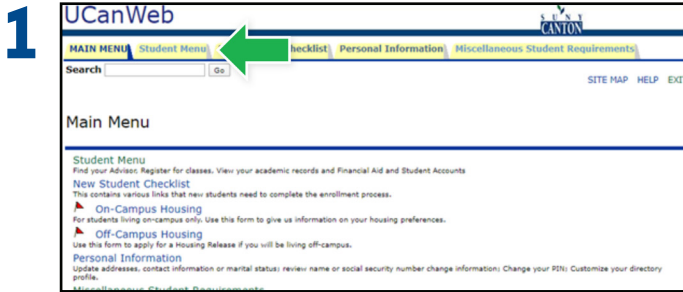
1

UCanWeb

S U N Y CANTON

MAIN MENU | Student Menu | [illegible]hecklist | Personal Information | Miscellaneous Student Requirements

Search [ ] Go

SITE MAP HELP EXI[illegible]

Main Menu

Student Menu
Find your Advisor, Register for classes, View your academic records and Financial Aid and Student Accounts

New Student Checklist
This contains various links that new students need to complete the enrollment process.

On-Campus Housing
For students living on-campus only. Use this form to give us information on your housing preferences.

Off-Campus Housing
Use this form to apply for a Housing Release if you will be living off-campus.

Personal Information
Update addresses, contact information or marital status; review name or social security number change information; Change your PIN; Customize your directory profile.

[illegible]